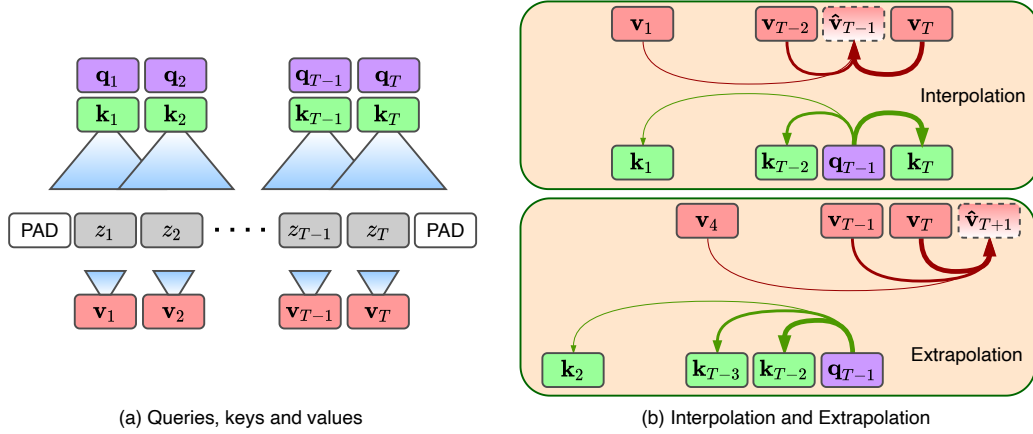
$\mathbf{q}_1$ $\mathbf{q}_2$ $\mathbf{q}_{T-1}$ $\mathbf{q}_T$

$\mathbf{k}_1$ $\mathbf{k}_2$ $\mathbf{k}_{T-1}$ $\mathbf{k}_T$

PAD $z_1$ $z_2$ · · · · $z_{T-1}$ $z_T$ PAD

$\mathbf{v}_1$ $\mathbf{v}_2$ $\mathbf{v}_{T-1}$ $\mathbf{v}_T$

(a) Queries, keys and values

$\mathbf{v}_1$ $\mathbf{v}_{T-2}$ $\hat{\mathbf{v}}_{T-1}$ $\mathbf{v}_T$

Interpolation

$\mathbf{k}_1$ $\mathbf{k}_{T-2}$ $\mathbf{q}_{T-1}$ $\mathbf{k}_T$

$\mathbf{v}_4$ $\mathbf{v}_{T-1}$ $\mathbf{v}_T$ $\hat{\mathbf{v}}_{T+1}$

Extrapolation

$\mathbf{k}_2$ $\mathbf{k}_{T-3}$ $\mathbf{k}_{T-2}$ $\mathbf{q}_{T-1}$

(b) Interpolation and Extrapolation